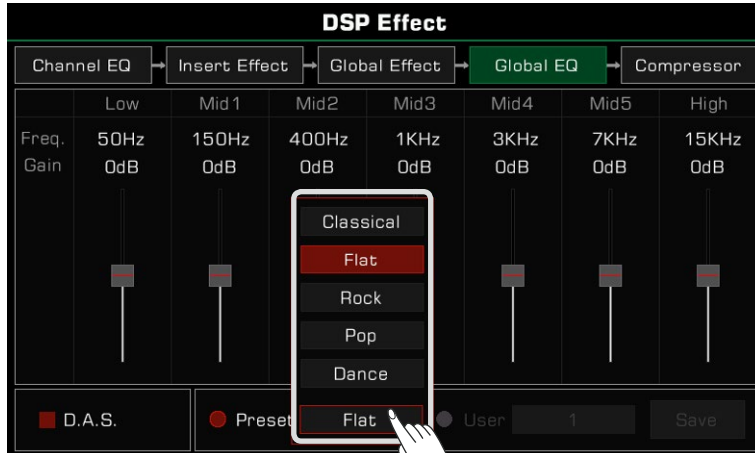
DSP Effect

Channel EQ → Insert Effect → Global Effect → Global EQ → Compressor

| | Low | Mid1 | Mid2 | Mid3 | Mid4 | Mid5 | High |
|---|---|---|---|---|---|---|---|
| Freq. | 50Hz | 150Hz | 400Hz | 1KHz | 3KHz | 7KHz | 15KHz |
| Gain | 0dB | 0dB | 0dB | 0dB | 0dB | 0dB | 0dB |

Classical
Flat
Rock
Pop
Dance

D.A.S.
Preset
Flat
User
1
Save